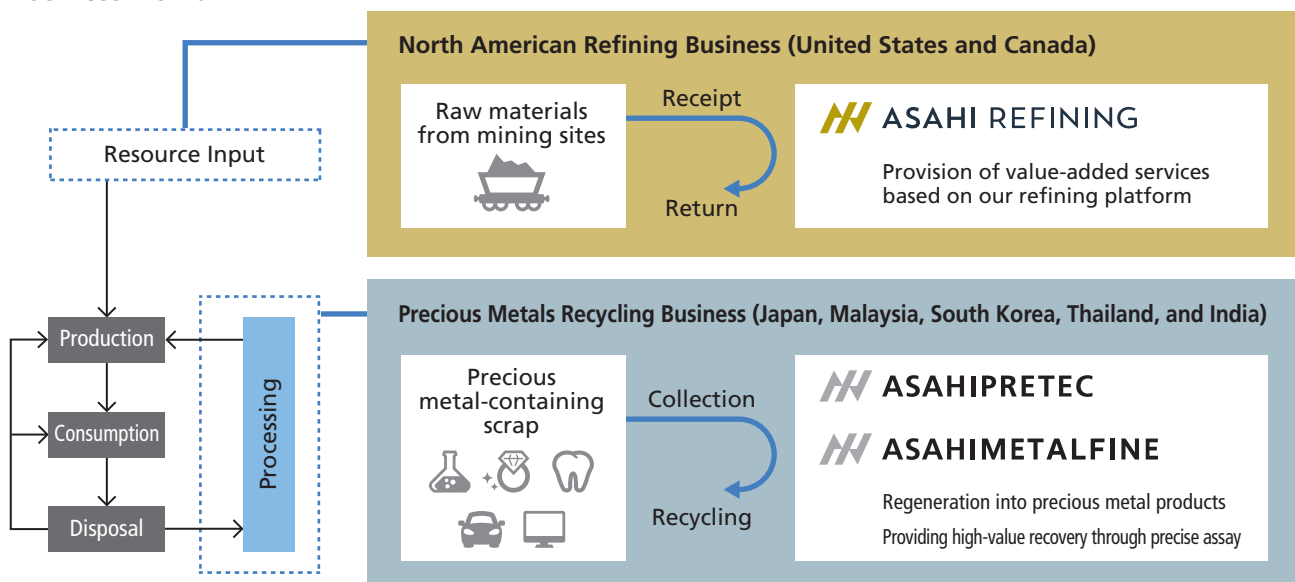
Resource Input

Production

Consumption

Disposal

Processing

North American Refining Business (United States and Canada)

Raw materials from mining sites

Receipt

Return

ASAHI REFINING

Provision of value-added services based on our refining platform

Precious Metals Recycling Business (Japan, Malaysia, South Korea, Thailand, and India)

Precious metal-containing scrap

Collection

Recycling

ASAHIPRETEC

ASAHIMETALFINE

Regeneration into precious metal products

Providing high-value recovery through precise assay